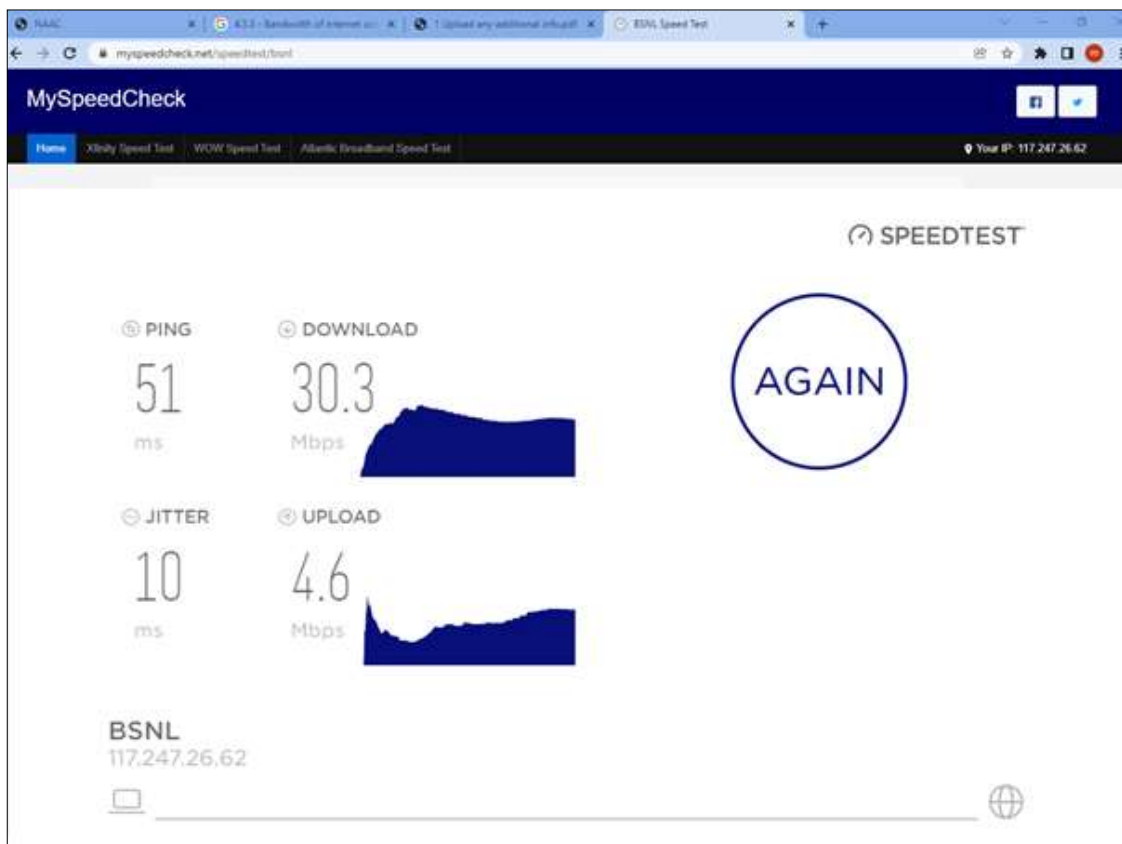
NAAC
4.3.3 - Bandwidth of internet co
1 Upload any additional inform
BSNL Speed Test
mysspeedcheck.net/speedtest/bsnl

MySpeedCheck

Home
Xfinity Speed Test
WOW Speed Test
Atlantic Broadband Speed Test
Your IP: 117.247.26.62

SPEEDTEST

PING
51
ms

DOWNLOAD
30.3
Mbps

AGAIN

JITTER
10
ms

UPLOAD
4.6
Mbps

BSNL
117.247.26.62